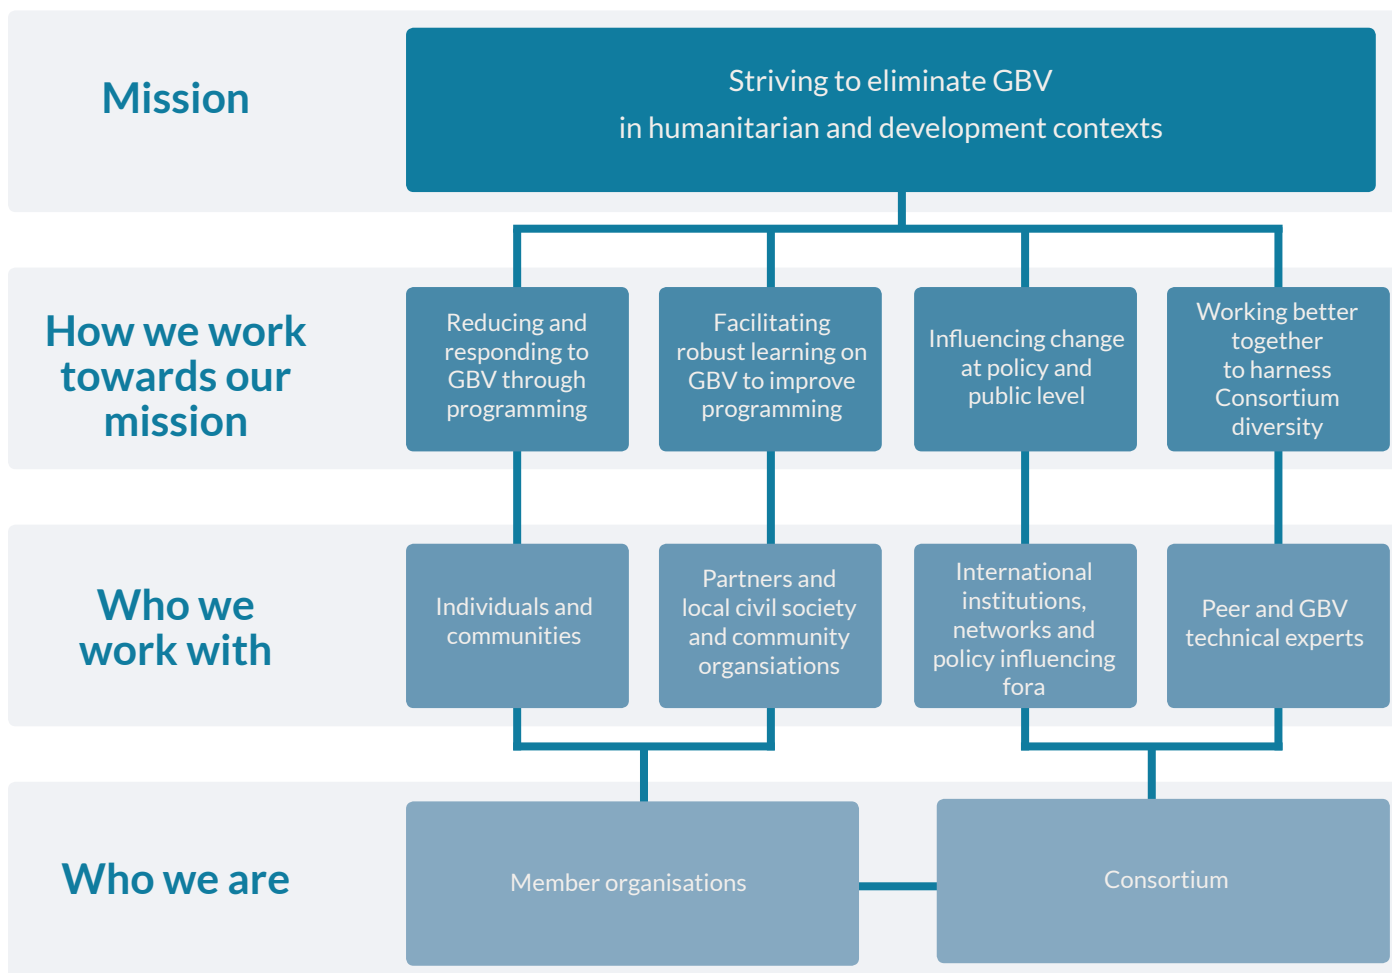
Mission

Striving to eliminate GBV in humanitarian and development contexts

How we work towards our mission

Reducing and responding to GBV through programming

Facilitating robust learning on GBV to improve programming

Influencing change at policy and public level

Working better together to harness Consortium diversity

Who we work with

Individuals and communities

Partners and local civil society and community organsiations

International institutions, networks and policy influencing fora

Peer and GBV technical experts

Who we are

Member organisations

Consortium